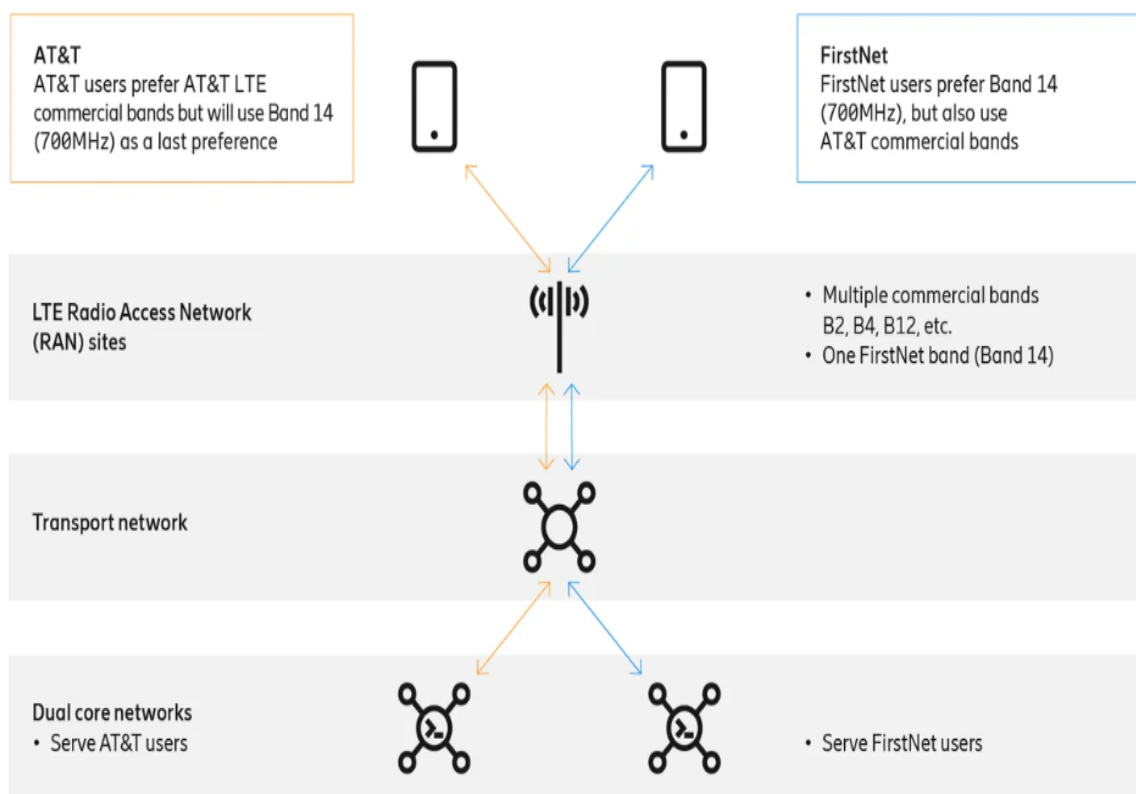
AT&T
AT&T users prefer AT&T LTE commercial bands but will use Band 14 (700MHz) as a last preference

FirstNet
FirstNet users prefer Band 14 (700MHz), but also use AT&T commercial bands

LTE Radio Access Network (RAN) sites

• Multiple commercial bands B2, B4, B12, etc.
• One FirstNet band (Band 14)

Transport network

Dual core networks
• Serve AT&T users

• Serve FirstNet users